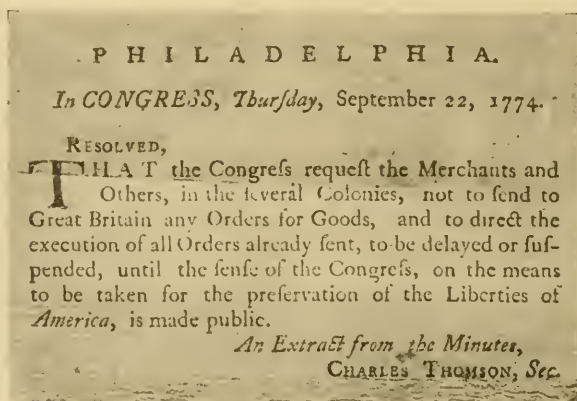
PHILADELPHIA.

In CONGRESS, Thurſday, September 22, 1774.

RESOLVED,

THAT the Congreſs requeſt the Merchants and Others, in the ſeveral Colonies, not to ſend to Great Britain any Orders for Goods, and to direct the execution of all Orders already ſent, to be delayed or ſuſpended, until the ſenſe of the Congreſs, on the means to be taken for the preſervation of the Liberties of America, is made public.

An Extract from the Minutes,
CHARLES THOMSON, Sec.